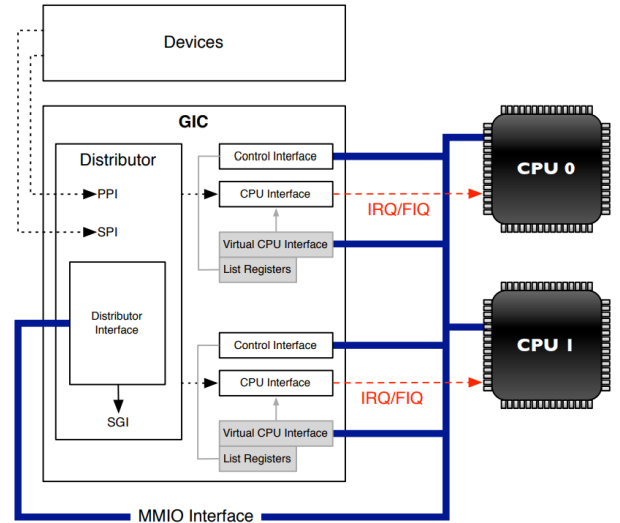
Devices

GIC

Distributor

PPI

SPI

Distributor Interface

SGI

Control Interface

CPU Interface

Virtual CPU Interface

List Registers

IRQ/FIQ

CPU 0

Control Interface

CPU Interface

Virtual CPU Interface

List Registers

IRQ/FIQ

CPU 1

MMIO Interface